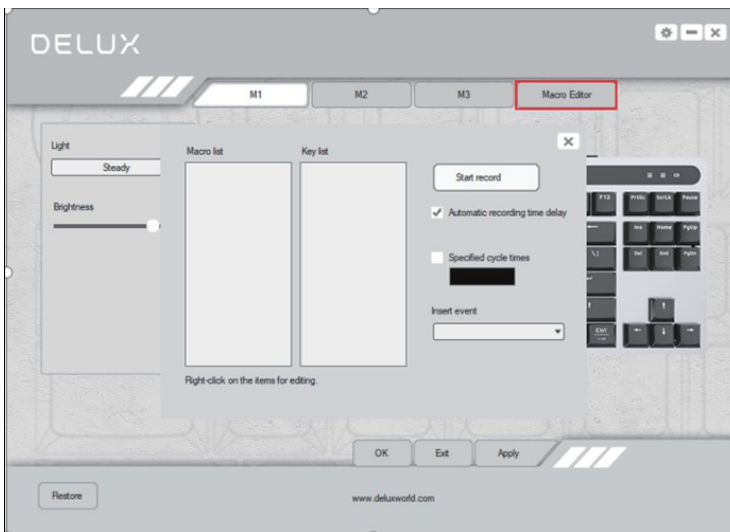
DELUX

M1

M2

M3

Macro Editor

Light

Steady

Brightness

Macro list

Key list

Start record

Automatic recording time delay

Specified cycle times

Insert event

Right-click on the items for editing.

F12

PrtSc

ScrLk

Pause

Ins

Home

PgUp

Del

End

PgDn

Ctrl

OK

Exit

Apply

Restore

www.deluxworld.com